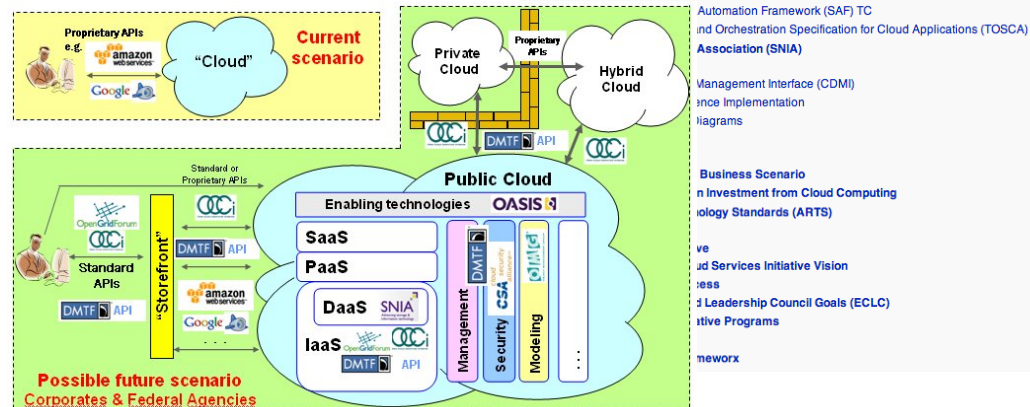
Proprietary APIs
e.g.
amazon web services
Google
"Cloud"
Current scenario

Private Cloud
Proprietary APIs
Hybrid Cloud
OCCi
DMTF API
OCCi

Standard or Proprietary APIs
Public Cloud
Enabling technologies
OASIS
OpenGridForum
OCCi
DMTF API
"Storefront"
Standard APIs
DMTF API
amazon web services
Google
. . .
SaaS
PaaS
DaaS
SNIA
IaaS
OpenGridForum
OCCi
DMTF API
DMTF
Management
CSA
Security
OMG
Modeling
. . .

Possible future scenario
Corporates & Federal Agencies

Automation Framework (SAF) TC
nd Orchestration Specification for Cloud Applications (TOSCA)
Association (SNIA)
Management Interface (CDMI)
ence Implementation
iagrams
Business Scenario
n Investment from Cloud Computing
ology Standards (ARTS)
ve
d Services Initiative Vision
cess
d Leadership Council Goals (ECLC)
ative Programs
meworx